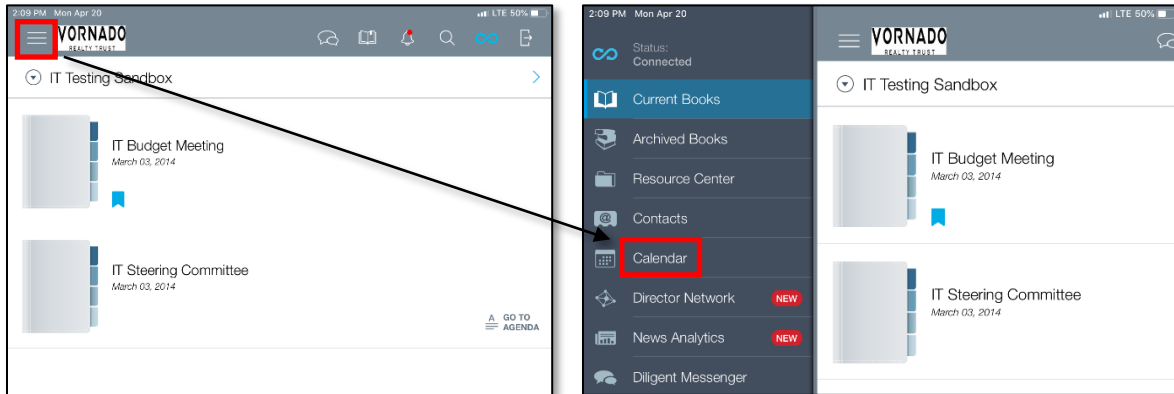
2:09 PM Mon Apr 20

LTE 50%

VORNADO
REALTY TRUST

IT Testing Sandbox

IT Budget Meeting
March 03, 2014

IT Steering Committee
March 03, 2014

GO TO AGENDA

2:09 PM Mon Apr 20

Status:
Connected

Current Books

Archived Books

Resource Center

Contacts

Calendar

Director Network NEW

News Analytics NEW

Diligent Messenger

LTE 50%

VORNADO
REALTY TRUST

IT Testing Sandbox

IT Budget Meeting
March 03, 2014

IT Steering Committee
March 03, 2014